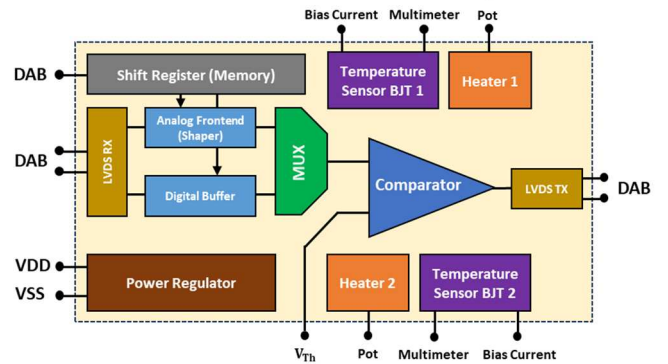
Bias Current Multimeter Pot

DAB

Shift Register (Memory)

Temperature Sensor BJT 1

Heater 1

DAB

LVDS RX

Analog Frontend (Shaper)

Digital Buffer

MUX

Comparator

LVDS TX

DAB

VDD

VSS

Power Regulator

Heater 2

Temperature Sensor BJT 2

$V_{Th}$ Pot Multimeter Bias Current